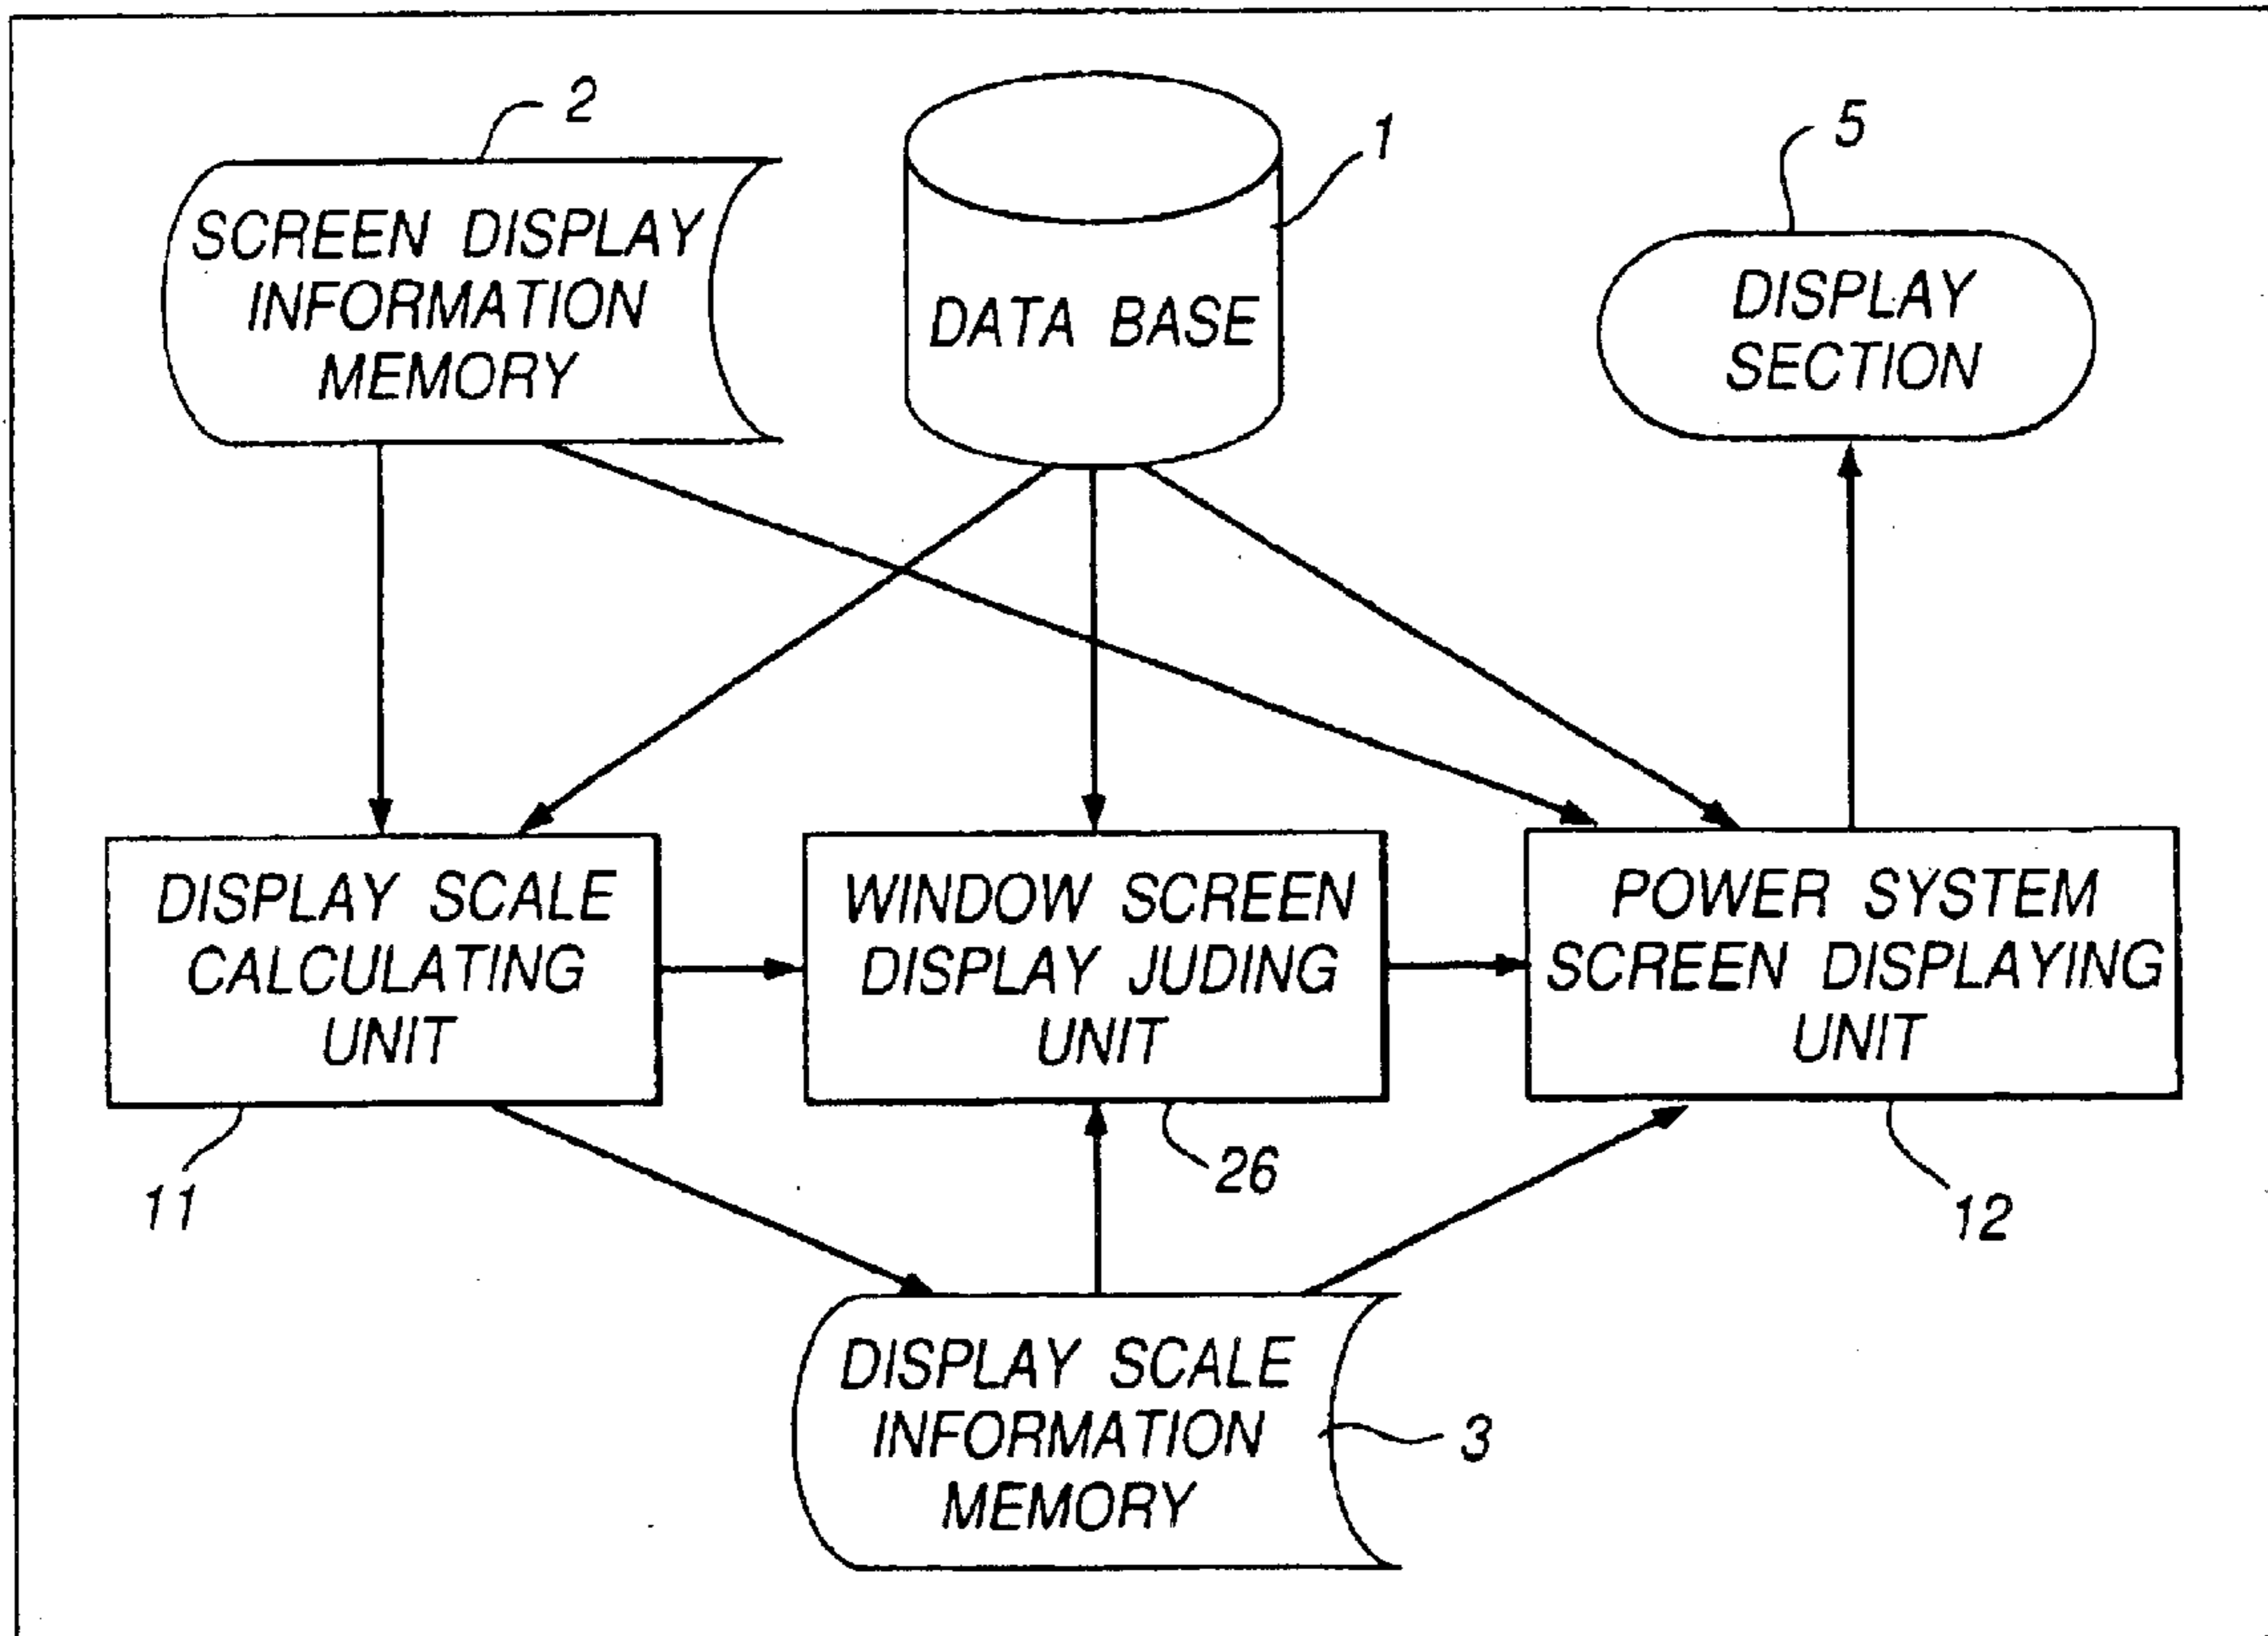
2
SCREEN DISPLAY INFORMATION MEMORY

DATA BASE
1

5
DISPLAY SECTION

DISPLAY SCALE CALCULATING UNIT
11

WINDOW SCREEN DISPLAY JUDING UNIT
26

POWER SYSTEM SCREEN DISPLAYING UNIT
12

DISPLAY SCALE INFORMATION MEMORY
3